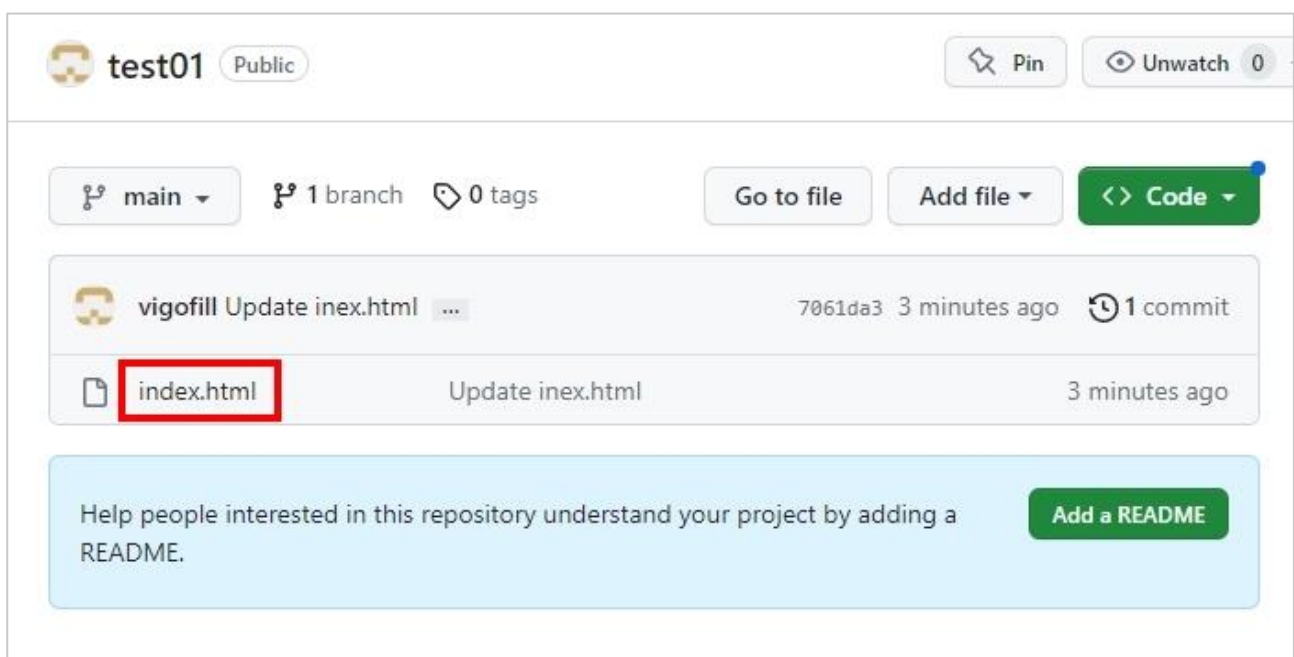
test01 Public

Pin

Unwatch 0

main

1 branch

0 tags

Go to file

Add file

<> Code

vigofill Update inex.html ...

7061da3 3 minutes ago

1 commit

index.html

Update inex.html

3 minutes ago

Help people interested in this repository understand your project by adding a README.

Add a README